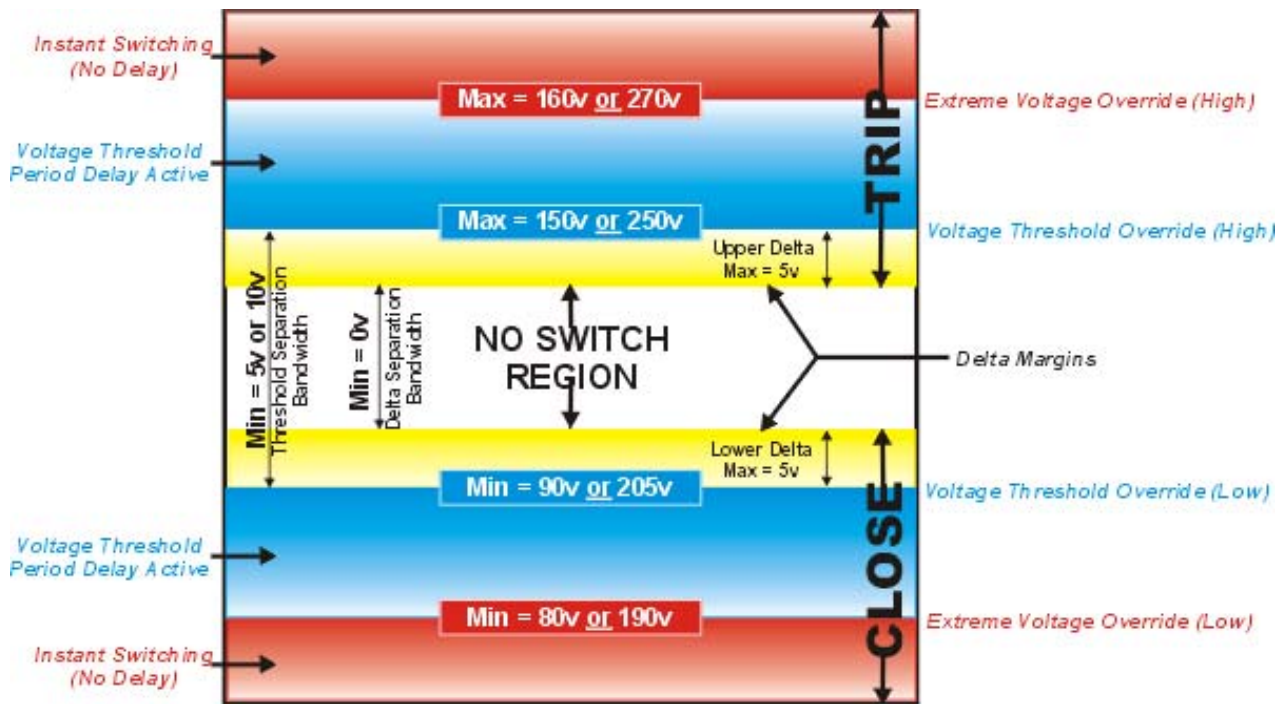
Instant Switching (No Delay)

Max = 160v or 270v

Extreme Voltage Override (High)

Voltage Threshold Period Delay Active

TRIP

Max = 150v or 250v

Voltage Threshold Override (High)

Upper Delta Max = 5v

Min = 5v or 10v Threshold Separation Bandwidth

Min = 0v Delta Separation Bandwidth

NO SWITCH REGION

Delta Margins

Lower Delta Max = 5v

Min = 90v or 205v

Voltage Threshold Override (Low)

Voltage Threshold Period Delay Active

CLOSE

Min = 80v or 190v

Extreme Voltage Override (Low)

Instant Switching (No Delay)